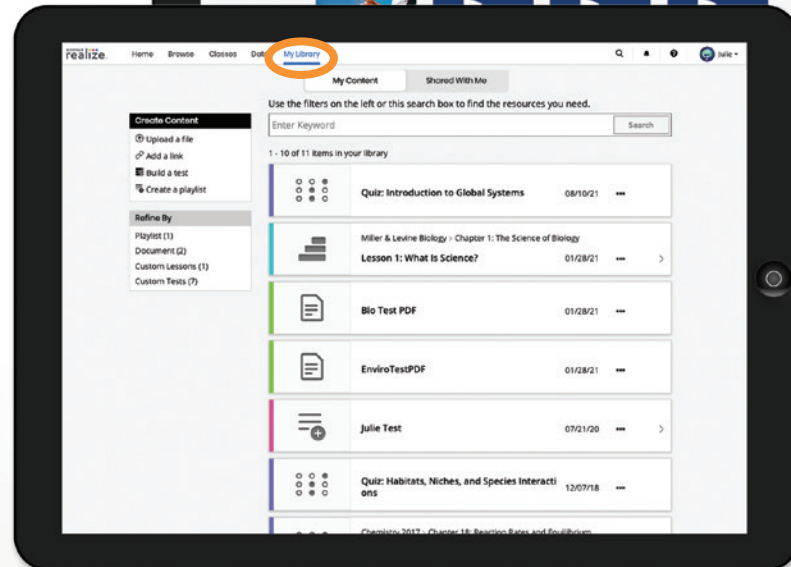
realize.

Home Browse Classes Dat My Library

Julie

My Content | Shared With Me

Use the filters on the left or this search box to find the resources you need.

Enter Keyword

Search

Create Content

Upload a file

Add a link

Build a test

Create a playlist

Refine By

Playlist (1)

Document (2)

Custom Lessons (1)

Custom Tests (7)

1 - 10 of 11 items in your library

Quiz: Introduction to Global Systems 08/10/21

Miller & Levine Biology > Chapter 1: The Science of Biology

Lesson 1: What Is Science? 01/28/21

Bio Test PDF 01/28/21

EnviroTestPDF 01/28/21

Julie Test 07/21/20

Quiz: Habitats, Niches, and Species Interactions 12/07/18

Chemistry 2017 - Chapter 18: Reaction Rates and Equilibrium